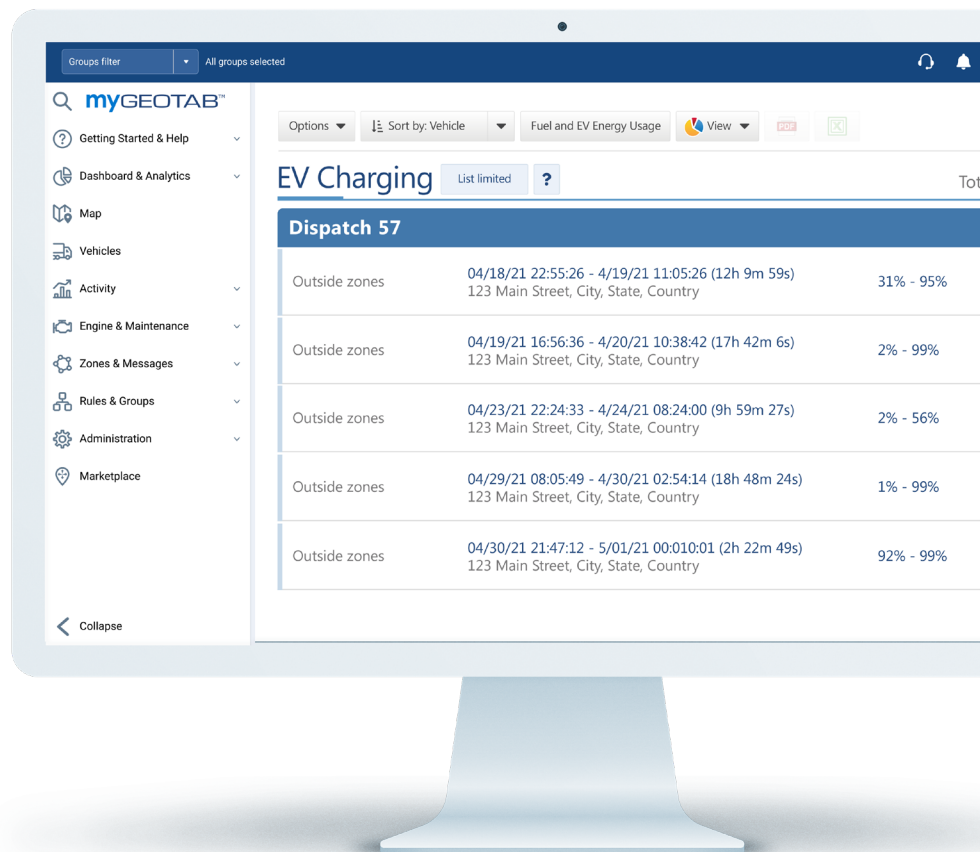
Groups filter
All groups selected

myGEOTAB™
Getting Started & Help
Dashboard & Analytics
Map
Vehicles
Activity
Engine & Maintenance
Zones & Messages
Rules & Groups
Administration
Marketplace
Collapse

Options
Sort by: Vehicle
Fuel and EV Energy Usage
View
PDF

EV Charging
List limited
?
Tot

Dispatch 57

| | | |
|---|---|---|
| Outside zones | 04/18/21 22:55:26 - 4/19/21 11:05:26 (12h 9m 59s) 123 Main Street, City, State, Country | 31% - 95% |
| Outside zones | 04/19/21 16:56:36 - 4/20/21 10:38:42 (17h 42m 6s) 123 Main Street, City, State, Country | 2% - 99% |
| Outside zones | 04/23/21 22:24:33 - 4/24/21 08:24:00 (9h 59m 27s) 123 Main Street, City, State, Country | 2% - 56% |
| Outside zones | 04/29/21 08:05:49 - 4/30/21 02:54:14 (18h 48m 24s) 123 Main Street, City, State, Country | 1% - 99% |
| Outside zones | 04/30/21 21:47:12 - 5/01/21 00:010:01 (2h 22m 49s) 123 Main Street, City, State, Country | 92% - 99% |